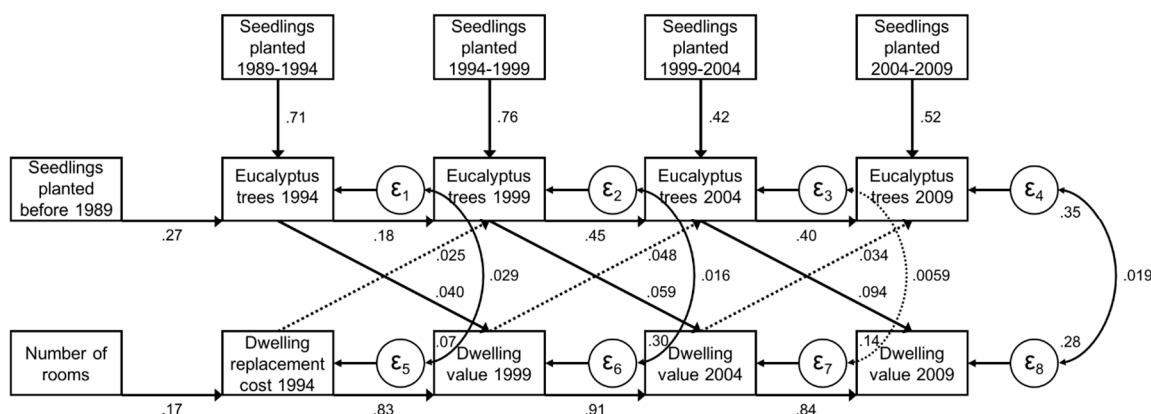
Seedlings planted 1989-1994

Seedlings planted 1994-1999

Seedlings planted 1999-2004

Seedlings planted 2004-2009

.71

.76

.42

.52

Seedlings planted before 1989

Eucalyptus trees 1994

$\varepsilon_1$

Eucalyptus trees 1999

$\varepsilon_2$

Eucalyptus trees 2004

$\varepsilon_3$

Eucalyptus trees 2009

$\varepsilon_4$

.27

.18

.45

.40

.35

.025

.029

.040

.048

.016

.059

.034

.0059

.094

.019

Number of rooms

Dwelling replacement cost 1994

$\varepsilon_5$

.07

Dwelling value 1999

$\varepsilon_6$

.30

Dwelling value 2004

$\varepsilon_7$

.14

Dwelling value 2009

$\varepsilon_8$

.28

.17

.83

.91

.84